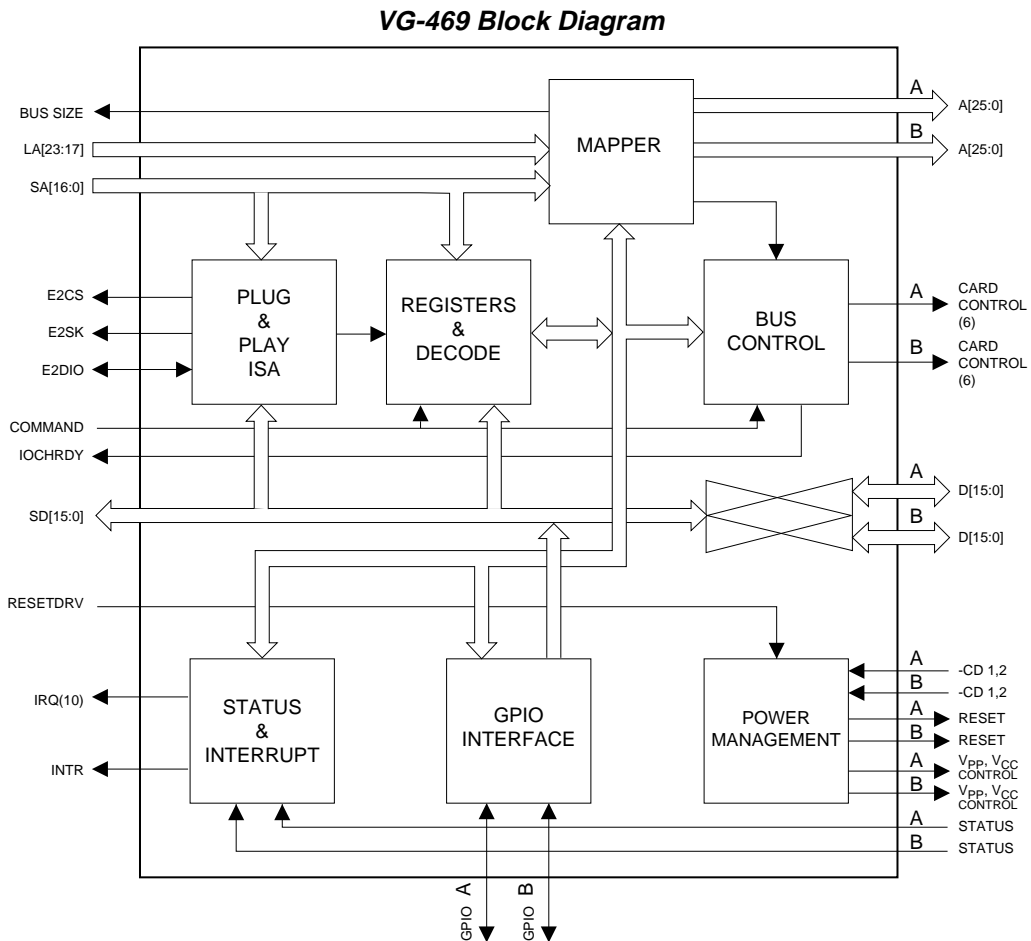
VG-469 Block Diagram

BUS SIZE
LA[23:17]
SA[16:0]

MAPPER

A
A[25:0]
B
A[25:0]

E2CS
E2SK
E2DIO

PLUG & PLAY ISA

REGISTERS & DECODE

BUS CONTROL

A
CARD CONTROL (6)
B
CARD CONTROL (6)

COMMAND
IOCHRDY
SD[15:0]

A
D[15:0]
B
D[15:0]

RESETDRV

IRQ(10)
INTR

STATUS & INTERRUPT

GPIO INTERFACE

POWER MANAGEMENT

A
-CD 1,2
B
-CD 1,2
A
RESET
B
RESET
A
$V_{PP}$, $V_{CC}$ CONTROL
B
$V_{PP}$, $V_{CC}$ CONTROL
A
STATUS
B
STATUS

GPIO A
GPIO B